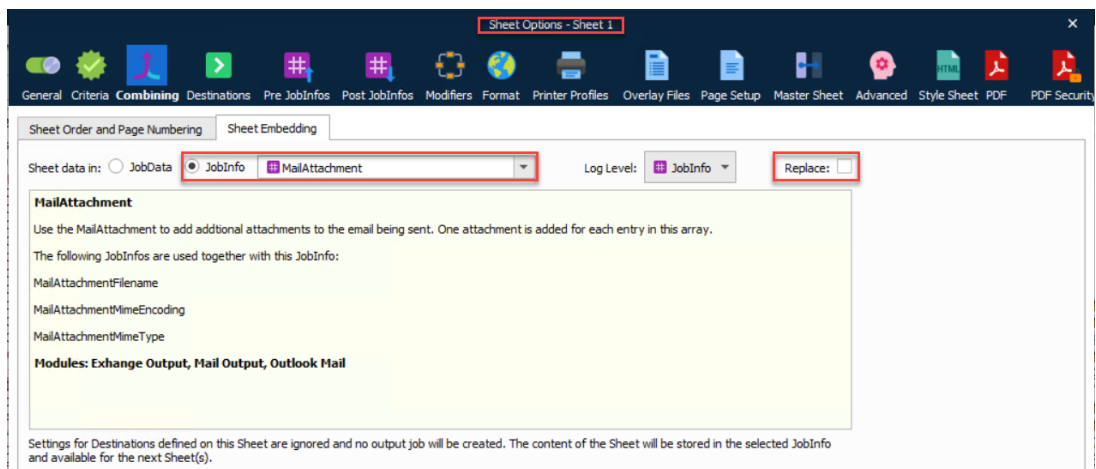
Sheet Options - Sheet 1

General Criteria Combining Destinations Pre JobInfos Post JobInfos Modifiers Format Printer Profiles Overlay Files Page Setup Master Sheet Advanced Style Sheet PDF PDF Security

Sheet Order and Page Numbering
Sheet Embedding

Sheet data in: JobData JobInfo MailAttachment Log Level: JobInfo Replace:

MailAttachment

Use the MailAttachment to add addtional attachments to the email being sent. One attachment is added for each entry in this array.

The following JobInfos are used together with this JobInfo:

MailAttachmentFilename

MailAttachmentMimeEncoding

MailAttachmentMimeType

Modules: Exhange Output, Mail Output, Outlook Mail

Settings for Destinations defined on this Sheet are ignored and no output job will be created. The content of the Sheet will be stored in the selected JobInfo and available for the next Sheet(s).